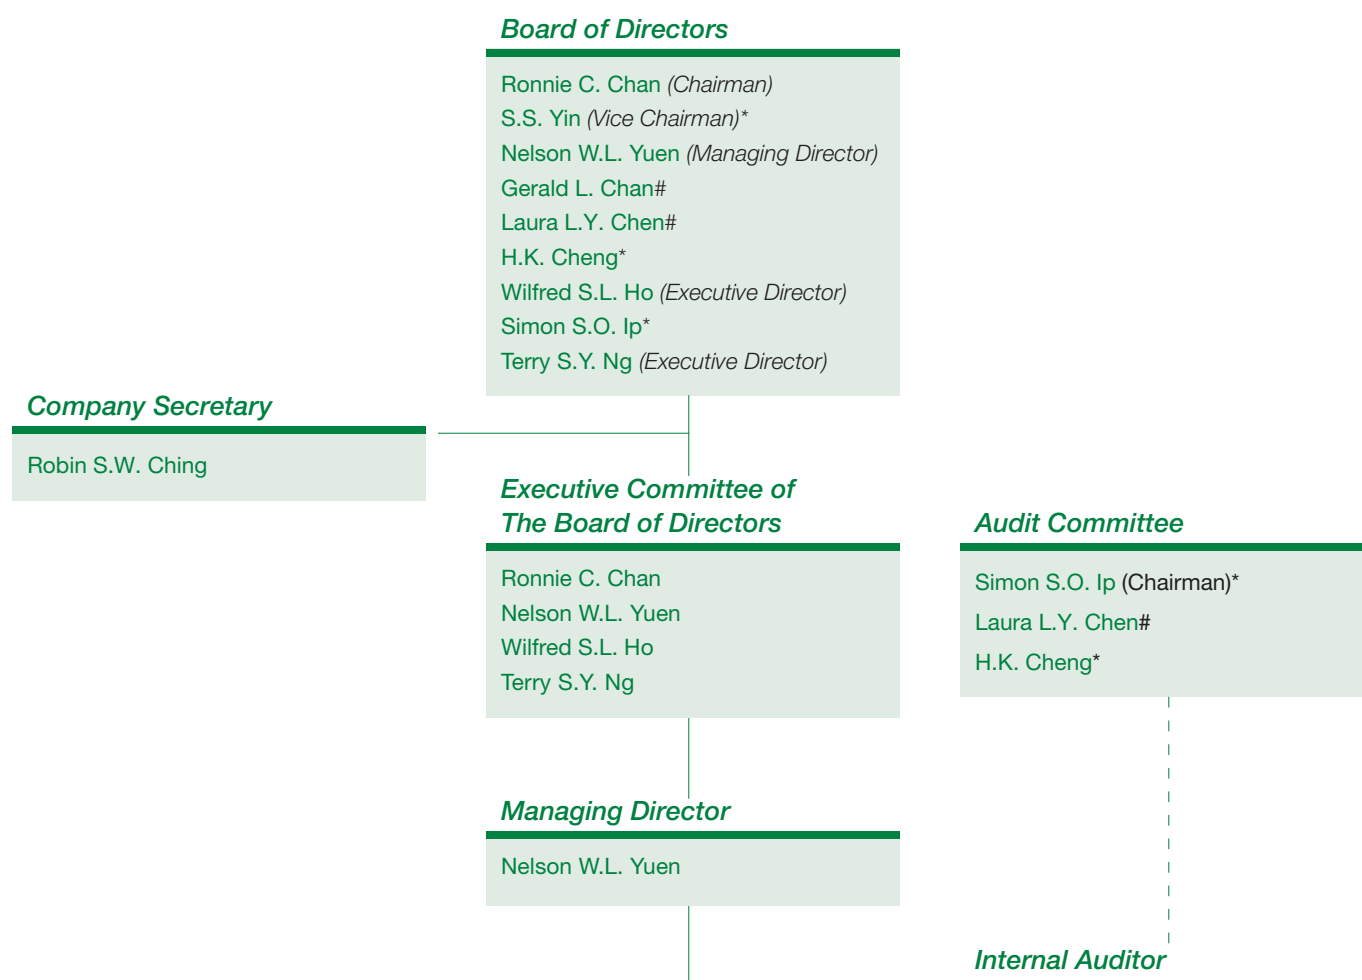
Board of Directors

Ronnie C. Chan (Chairman)
S.S. Yin (Vice Chairman)*
Nelson W.L. Yuen (Managing Director)
Gerald L. Chan#
Laura L.Y. Chen#
H.K. Cheng*
Wilfred S.L. Ho (Executive Director)
Simon S.O. Ip*
Terry S.Y. Ng (Executive Director)

Company Secretary

Robin S.W. Ching

Executive Committee of The Board of Directors

Ronnie C. Chan
Nelson W.L. Yuen
Wilfred S.L. Ho
Terry S.Y. Ng

Audit Committee

Simon S.O. Ip (Chairman)*
Laura L.Y. Chen#
H.K. Cheng*

Managing Director

Nelson W.L. Yuen

Internal Auditor